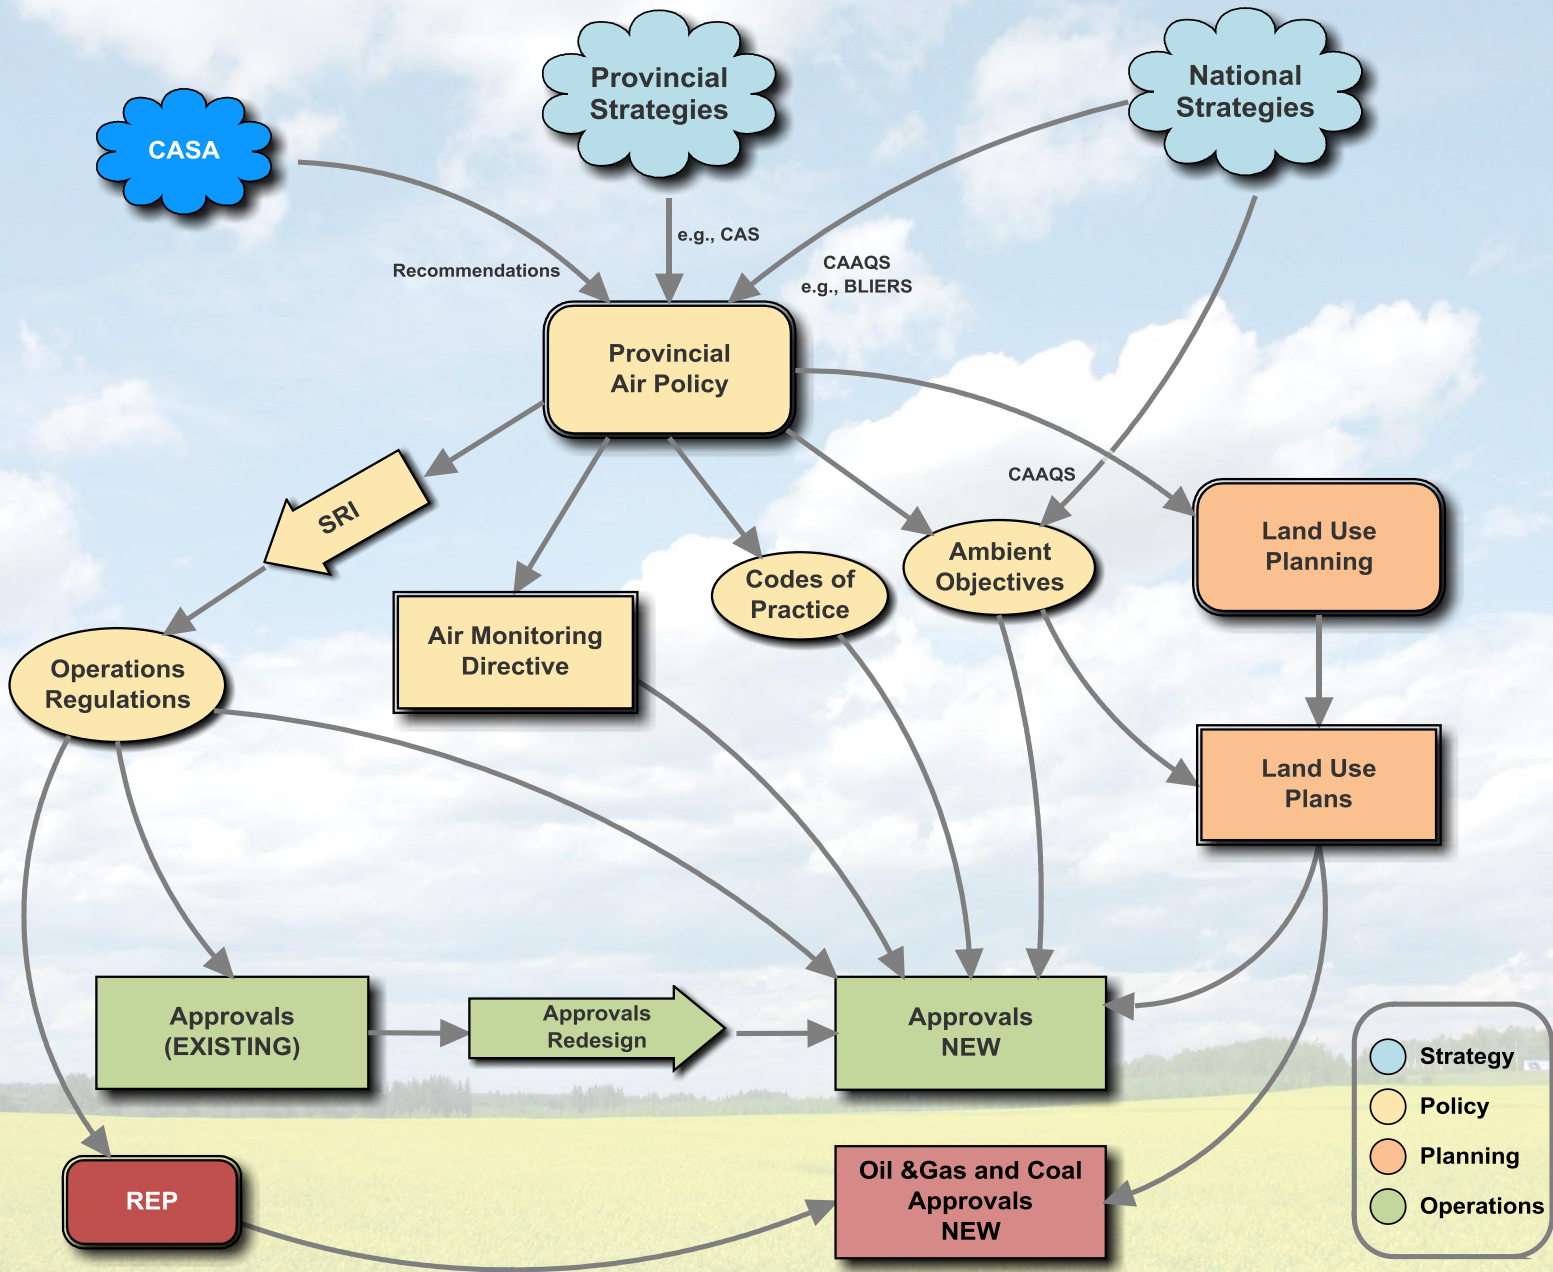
Provincial Strategies

National Strategies

CASA

e.g., CAS

Recommendations

CAAQS
e.g., BLIERS

Provincial Air Policy

SRI

CAAQS

Land Use Planning

Ambient Objectives

Codes of Practice

Air Monitoring Directive

Operations Regulations

Land Use Plans

Approvals (EXISTING)

Approvals Redesign

Approvals NEW

REP

Oil &Gas and Coal Approvals NEW

Strategy
Policy
Planning
Operations